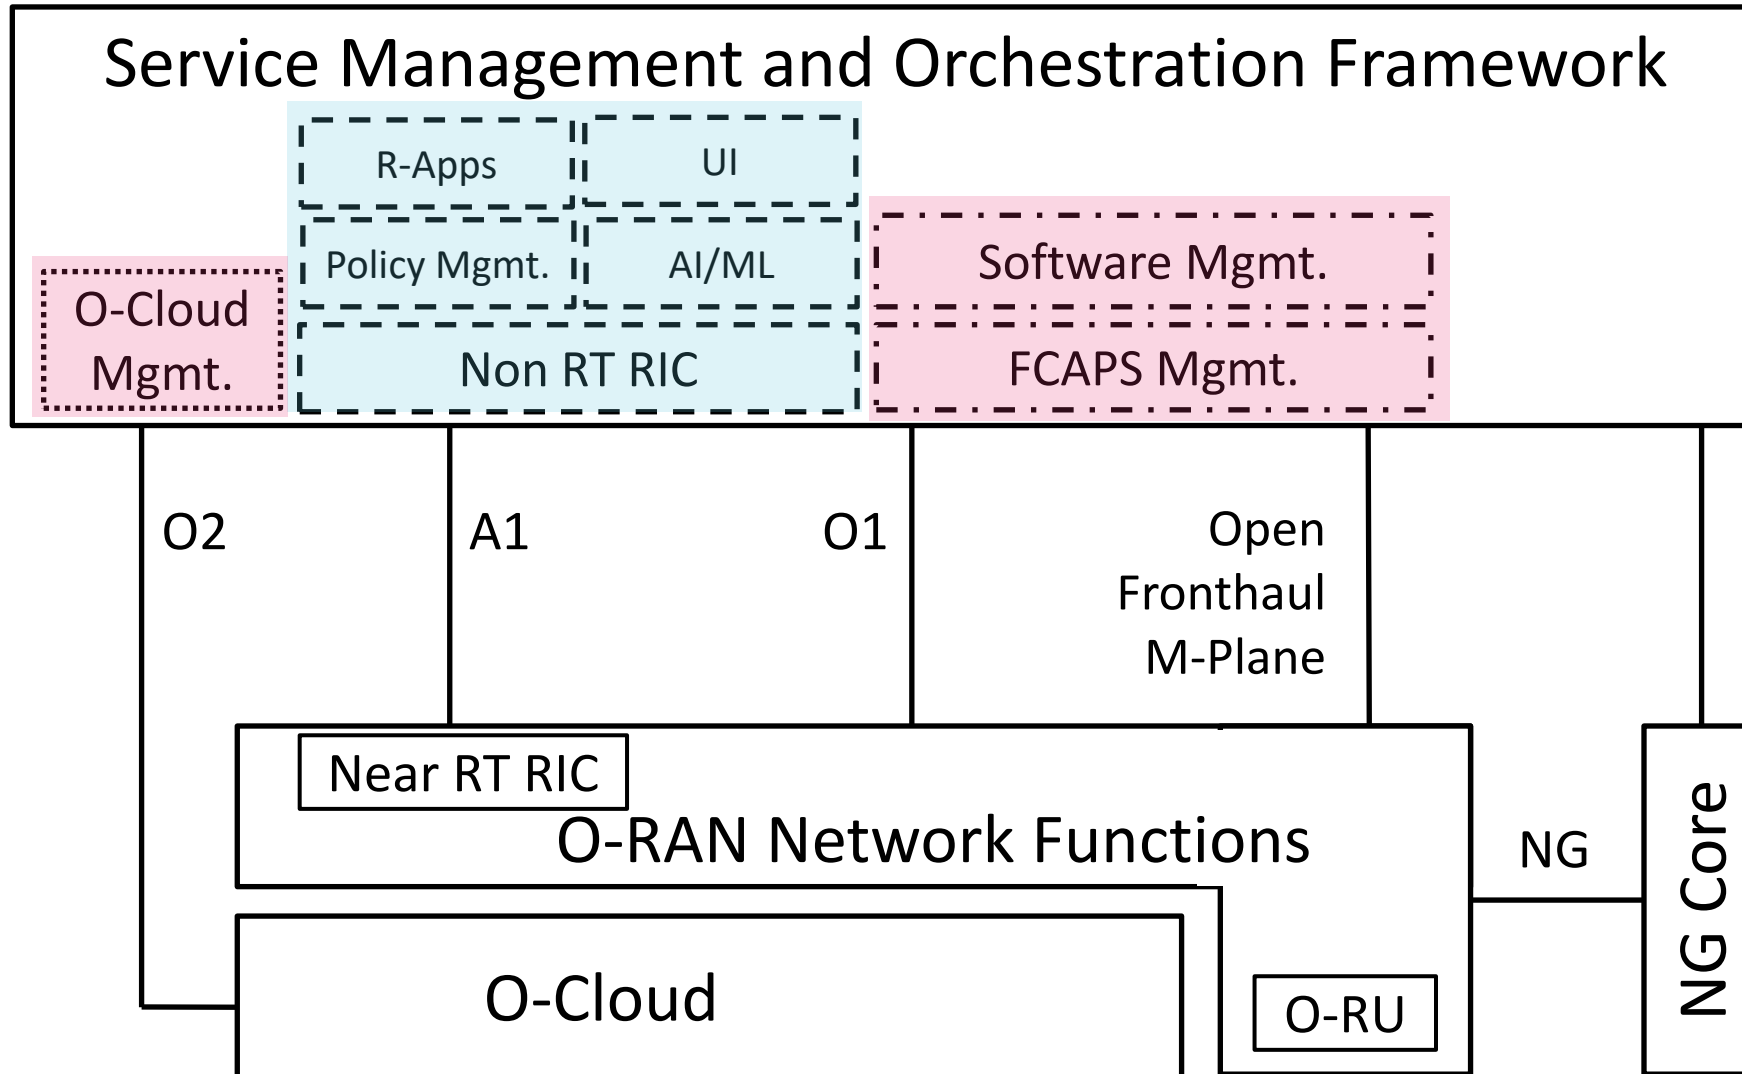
Service Management and Orchestration Framework

R-Apps

UI

Policy Mgmt.

AI/ML

Software Mgmt.

O-Cloud Mgmt.

Non RT RIC

FCAPS Mgmt.

O2

A1

O1

Open Fronthaul M-Plane

Near RT RIC

O-RAN Network Functions

NG

NG Core

O-Cloud

O-RU